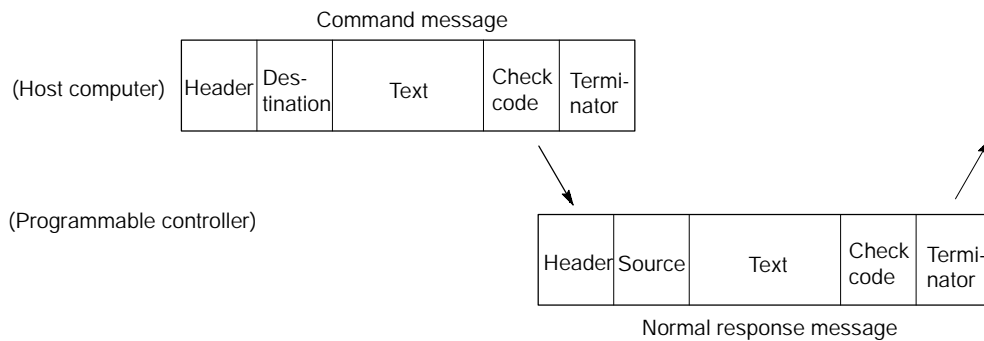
Command message

(Host computer)

| Header | Destination | Text | Check code | Terminator |
|---|---|---|---|---|

(Programmable controller)

| Header | Source | Text | Check code | Terminator |
|---|---|---|---|---|

Normal response message